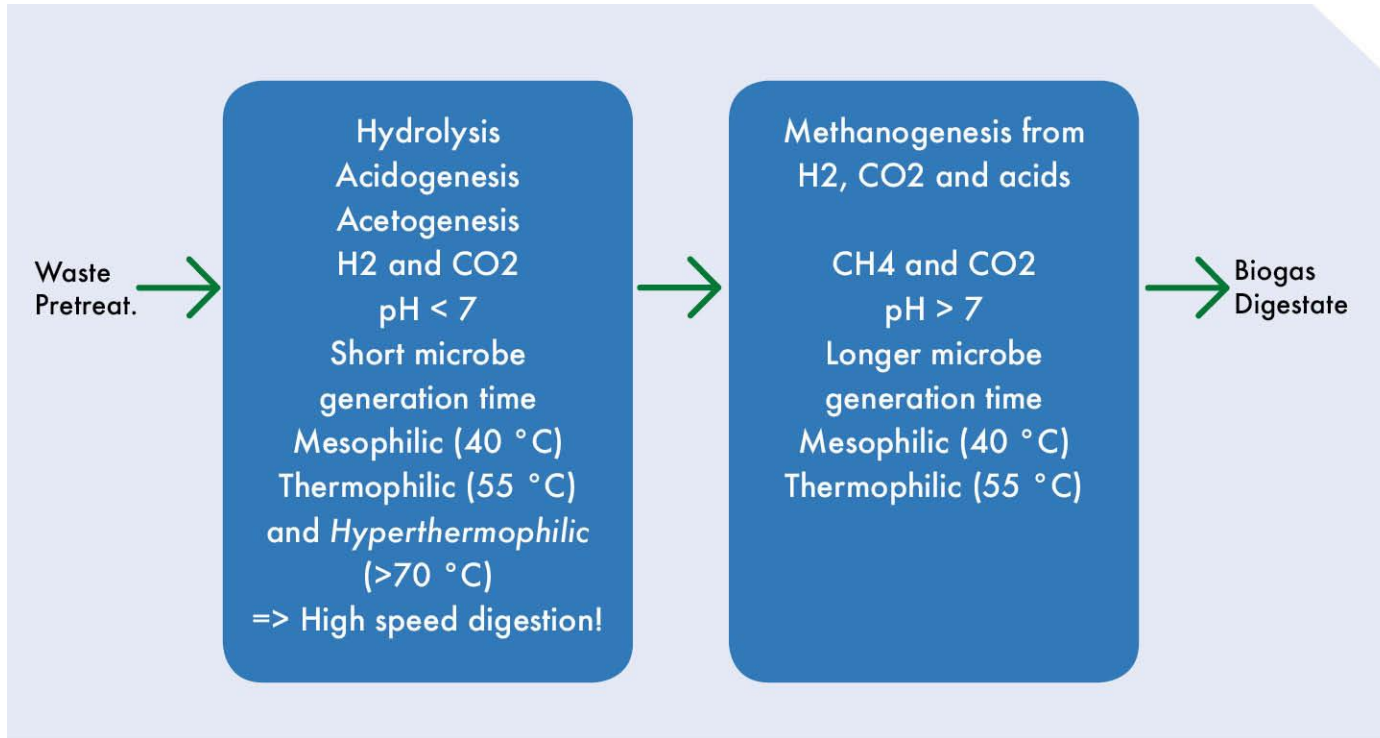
Waste
Pretreat.

Hydrolysis
Acidogenesis
Acetogenesis
H2 and CO2
pH < 7
Short microbe generation time
Mesophilic (40 °C)
Thermophilic (55 °C)
and Hyperthermophilic (>70 °C)
=> High speed digestion!

Methanogenesis from H2, CO2 and acids

CH4 and CO2
pH > 7
Longer microbe generation time
Mesophilic (40 °C)
Thermophilic (55 °C)

Biogas
Digestate